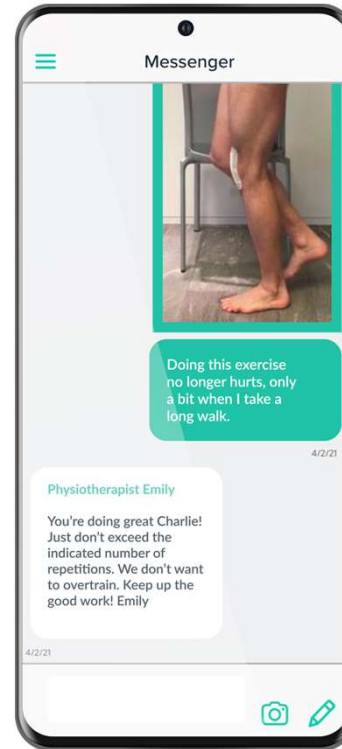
Messenger

Doing this exercise no longer hurts, only a bit when I take a long walk.

4/2/21

Physiotherapist Emily

You're doing great Charlie! Just don't exceed the indicated number of repetitions. We don't want to overtrain. Keep up the good work! Emily

4/2/21